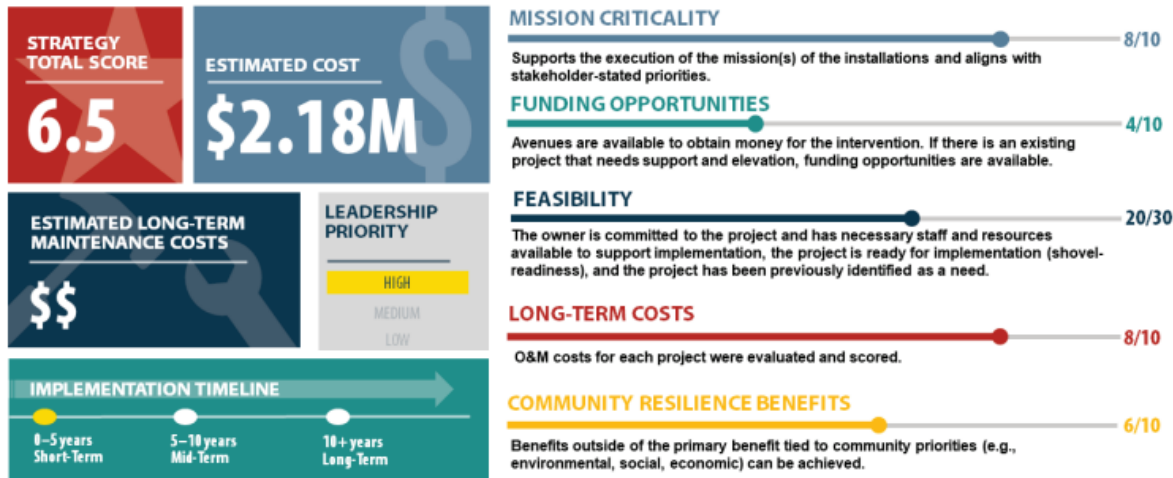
STRATEGY TOTAL SCORE

6.5

ESTIMATED COST

$2.18M

ESTIMATED LONG-TERM MAINTENANCE COSTS

$$

LEADERSHIP PRIORITY

HIGH

MEDIUM

LOW

IMPLEMENTATION TIMELINE

0–5 years Short-Term

5–10 years Mid-Term

10+ years Long-Term

MISSION CRITICALITY

8/10

Supports the execution of the mission(s) of the installations and aligns with stakeholder-stated priorities.

FUNDING OPPORTUNITIES

4/10

Avenues are available to obtain money for the intervention. If there is an existing project that needs support and elevation, funding opportunities are available.

FEASIBILITY

20/30

The owner is committed to the project and has necessary staff and resources available to support implementation, the project is ready for implementation (shovel-readiness), and the project has been previously identified as a need.

LONG-TERM COSTS

8/10

O&M costs for each project were evaluated and scored.

COMMUNITY RESILIENCE BENEFITS

6/10

Benefits outside of the primary benefit tied to community priorities (e.g., environmental, social, economic) can be achieved.